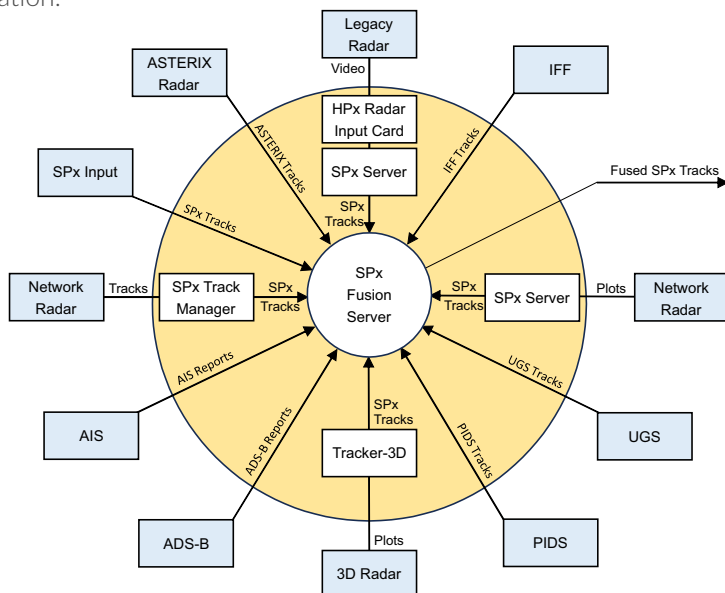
ation.

Legacy Radar

Video

ASTERIX Radar

IFF

HPx Radar Input Card

SPx Server

ASTERIX Tracks

IFF Tracks

SPx Input

Fused SPx Tracks

SPx Tracks

SPx Tracks

SPx Fusion Server

Network Radar

Tracks

SPx Track Manager

SPx Tracks

SPx Tracks

SPx Server

Plots

Network Radar

AIS Reports

UGS Tracks

SPx Tracks

AIS

ADS-B Reports

PIDS Tracks

UGS

Tracker-3D

ADS-B

Plots

PIDS

3D Radar